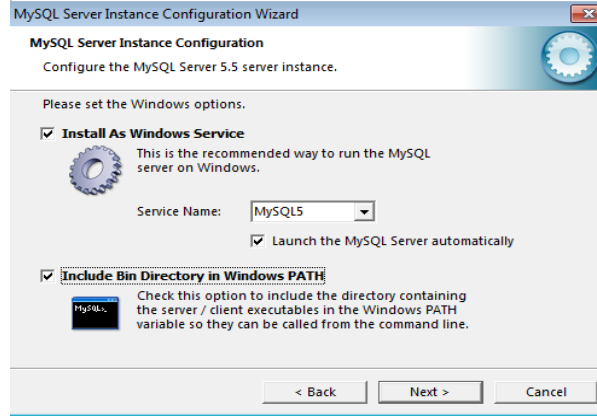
MySQL Server Instance Configuration Wizard

MySQL Server Instance Configuration

Configure the MySQL Server 5.5 server instance.

Please set the Windows options.

Install As Windows Service

This is the recommended way to run the MySQL server on Windows.

Service Name: MySQL5

Launch the MySQL Server automatically

Include Bin Directory in Windows PATH

MySQL

Check this option to include the directory containing the server / client executables in the Windows PATH variable so they can be called from the command line.

< Back

Next >

Cancel